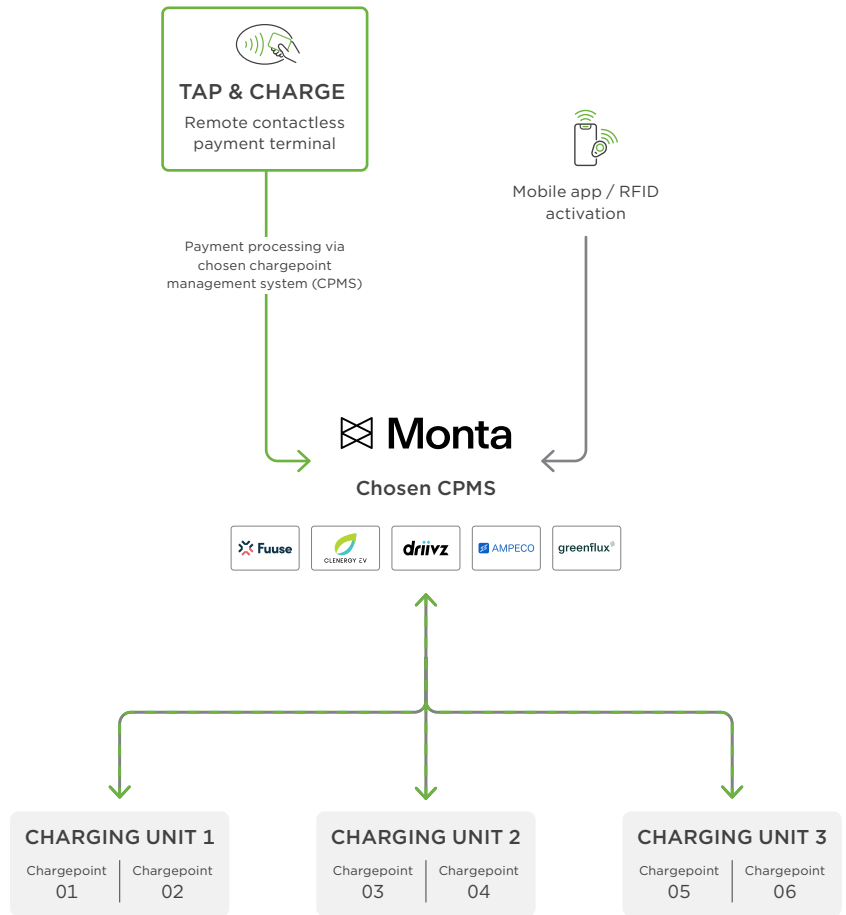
TAP & CHARGE
Remote contactless payment terminal

Mobile app / RFID activation

Payment processing via chosen chargepoint management system (CPMS)

Monta

Chosen CPMS

Fuuse
CLENERGY EV
driivz
AMPECO
greenflux

CHARGING UNIT 1
Chargepoint 01
Chargepoint 02

CHARGING UNIT 2
Chargepoint 03
Chargepoint 04

CHARGING UNIT 3
Chargepoint 05
Chargepoint 06